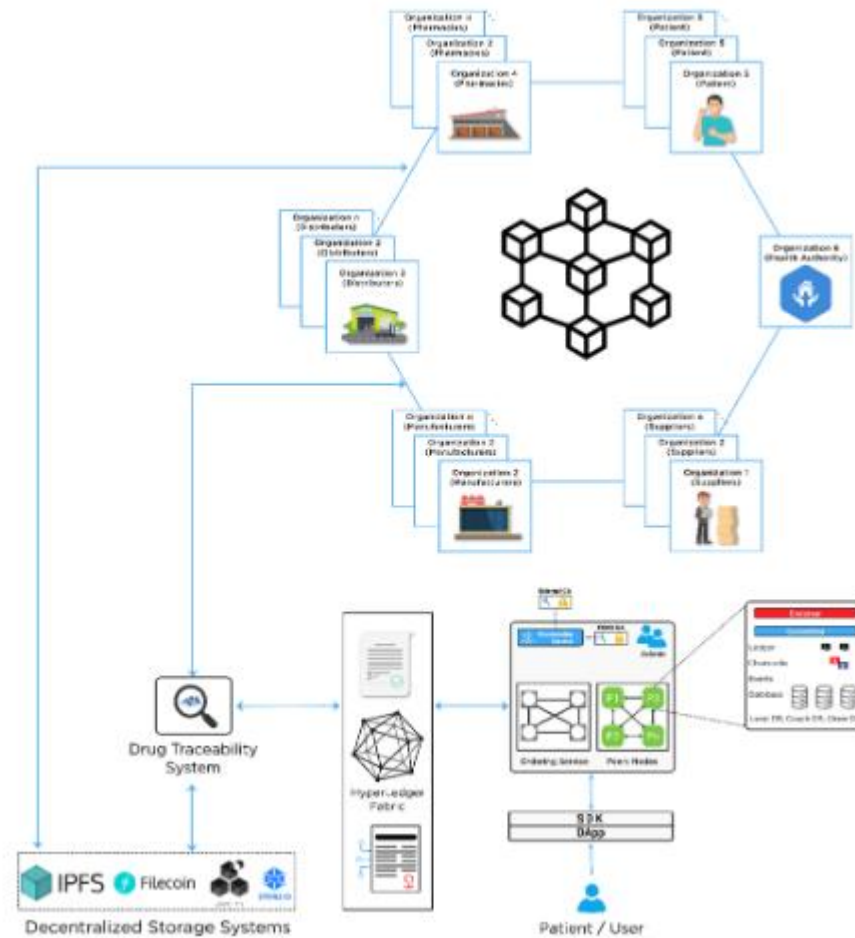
Organization n (Pharmacies)
Organization 2 (Pharmacies)
Organization 4 (Pharmacies)

Organization 5 (Patient)
Organization 5 (Patient)
Organization 5 (Patient)

Organization n (Distributors)
Organization 2 (Distributors)
Organization 3 (Distributors)

Organization 6 (Health Authority)

Organization n (Manufacturers)
Organization 2 (Manufacturers)
Organization 2 (Manufacturers)

Organization n (Suppliers)
Organization 2 (Suppliers)
Organization 1 (Suppliers)

Drug Traceability System

Hyperledger Fabric

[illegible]
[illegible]
Admin
Ordering Service
Peers Nodes
P1
P2
P3
Pn

Docker
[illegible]
Ledger
Chaincode
Events
Database
Level DB, Couch DB, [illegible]

SDK
DApp

Patient / User

IPFS
Filecoin

Decentralized Storage Systems